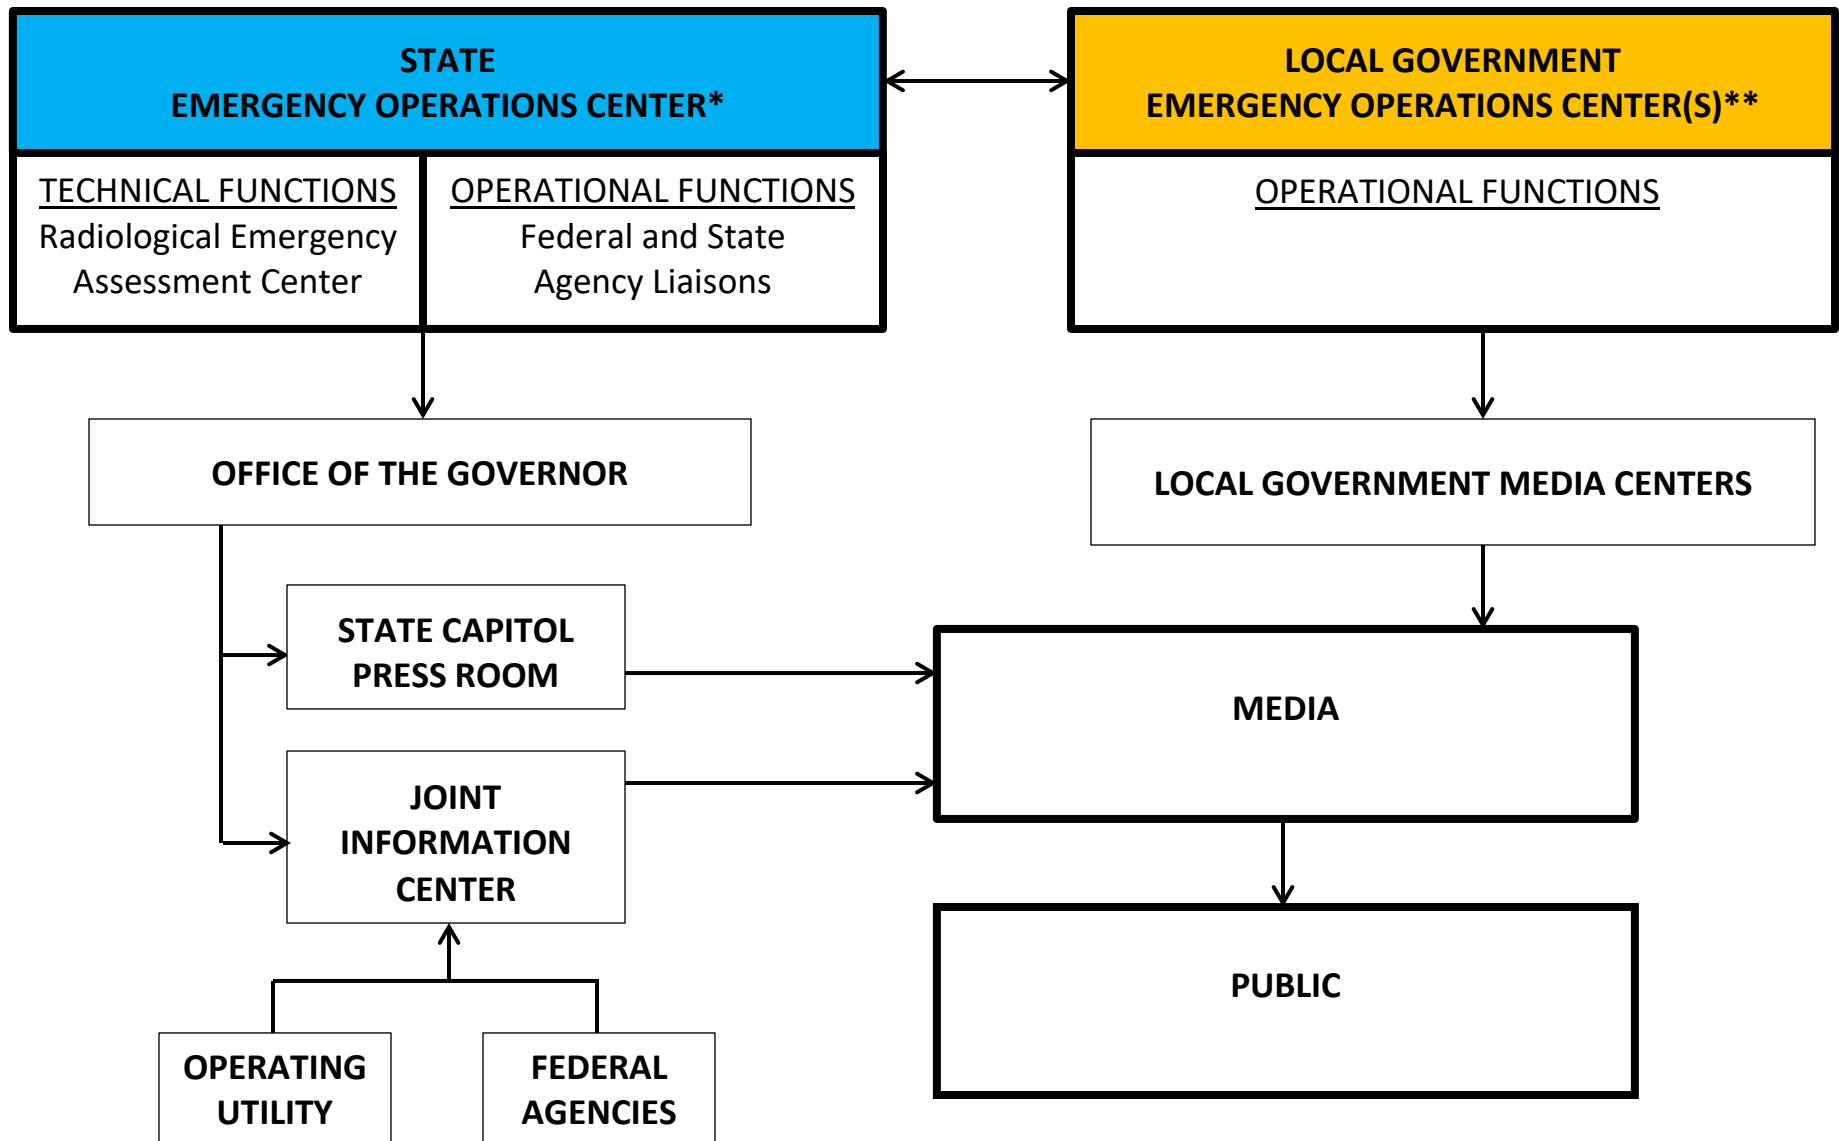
STATE
EMERGENCY OPERATIONS CENTER*

TECHNICAL FUNCTIONS
Radiological Emergency Assessment Center

OPERATIONAL FUNCTIONS
Federal and State Agency Liaisons

LOCAL GOVERNMENT
EMERGENCY OPERATIONS CENTER(S)**

OPERATIONAL FUNCTIONS

OFFICE OF THE GOVERNOR

LOCAL GOVERNMENT MEDIA CENTERS

STATE CAPITOL PRESS ROOM

MEDIA

JOINT INFORMATION CENTER

PUBLIC

OPERATING UTILITY

FEDERAL AGENCIES